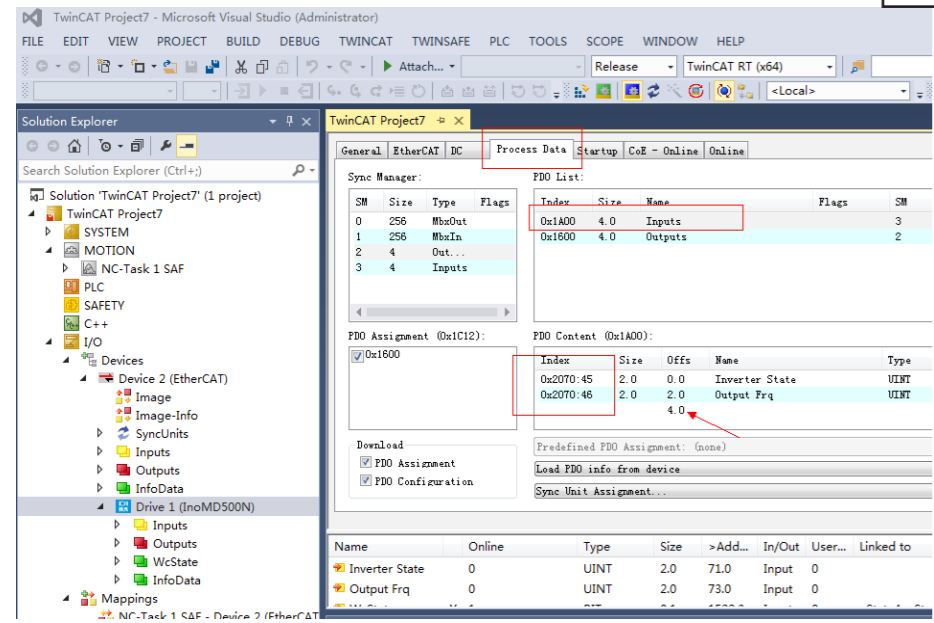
TwinCAT Project7 - Microsoft Visual Studio (Administrator)

FILE EDIT VIEW PROJECT BUILD DEBUG TWINCAT TWINSAFE PLC TOOLS SCOPE WINDOW HELP

Attach... Release TwinCAT RT (x64) <Local>

Solution Explorer

Search Solution Explorer (Ctrl+;)

Solution 'TwinCAT Project7' (1 project)
TwinCAT Project7
SYSTEM
MOTION
NC-Task 1 SAF
PLC
SAFETY
C++
I/O
Devices
Device 2 (EtherCAT)
Image
Image-Info
SyncUnits
Inputs
Outputs
InfoData
Drive 1 (InoMD500N)
Inputs
Outputs
WcState
InfoData
Mappings
NC-Task 1 SAF - Device 2 (EtherCAT

TwinCAT Project7

General EtherCAT DC Process Data Startup CoE - Online Online

Sync Manager:

| SM | Size | Type | Flags |
|---|---|---|---|
| 0 | 256 | MbxOut | |
| 1 | 256 | MbxIn | |
| 2 | 4 | Out... | |
| 3 | 4 | Inputs | |

PDO List:

| Index | Size | Name | Flags | SM |
|---|---|---|---|---|
| 0x1A00 | 4.0 | Inputs | | 3 |
| 0x1600 | 4.0 | Outputs | | 2 |

PDO Assignment (0x1C12):

0x1600

PDO Content (0x1A00):

| Index | Size | Offs | Name | Type |
|---|---|---|---|---|
| 0x2070:45 | 2.0 | 0.0 | Inverter State | UINT |
| 0x2070:46 | 2.0 | 2.0 | Output Frq | UINT |
| | | 4.0 | | |

Download
PDO Assignment
PDO Configuration

Predefined PDO Assignment: (none)
Load PDO info from device
Sync Unit Assignment...

| Name | Online | Type | Size | >Add... | In/Out | User... | Linked to |
|---|---|---|---|---|---|---|---|
| Inverter State | 0 | UINT | 2.0 | 71.0 | Input | 0 | |
| Output Frq | 0 | UINT | 2.0 | 73.0 | Input | 0 | |